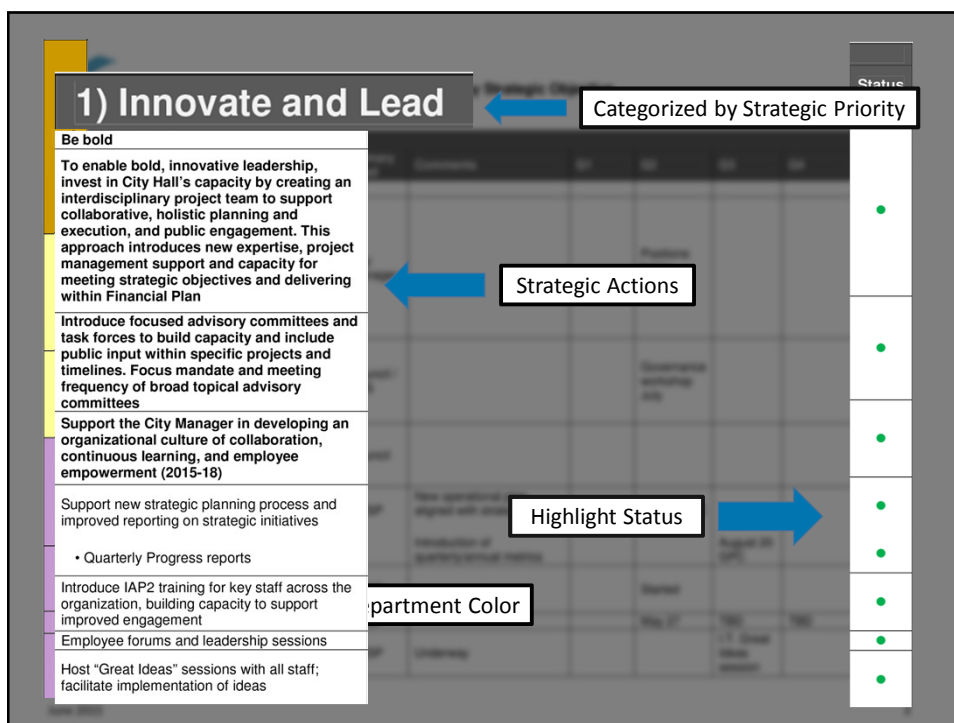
1) Innovate and Lead

Categorized by Strategic Priority

Status

Be bold

To enable bold, innovative leadership, invest in City Hall's capacity by creating an interdisciplinary project team to support collaborative, holistic planning and execution, and public engagement. This approach introduces new expertise, project management support and capacity for meeting strategic objectives and delivering within Financial Plan

Strategic Actions

Introduce focused advisory committees and task forces to build capacity and include public input within specific projects and timelines. Focus mandate and meeting frequency of broad topical advisory committees

Support the City Manager in developing an organizational culture of collaboration, continuous learning, and employee empowerment (2015-18)

Support new strategic planning process and improved reporting on strategic initiatives

Highlight Status

• Quarterly Progress reports

Introduce IAP2 training for key staff across the organization, building capacity to support improved engagement

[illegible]epartment Color

Employee forums and leadership sessions

Host "Great Ideas" sessions with all staff; facilitate implementation of ideas